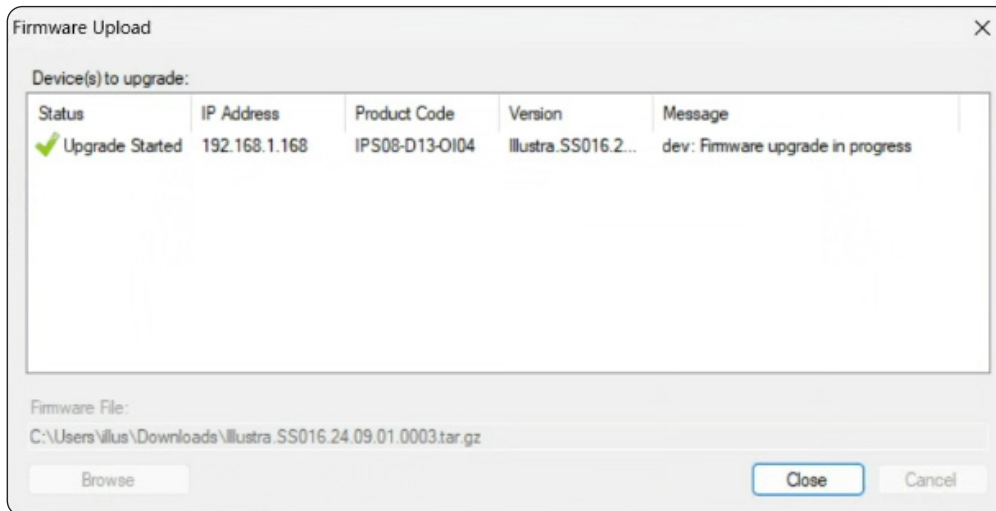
Firmware Upload

×

Device(s) to upgrade:

| Status | IP Address | Product Code | Version | Message |
|---|---|---|---|---|
| Upgrade Started | 192.168.1.168 | IPS08-D13-OI04 | Illustra.SS016.2... | dev: Firmware upgrade in progress |

Firmware File:

C:\Users\illus\Downloads\Illustra.SS016.24.09.01.0003.tar.gz

Browse

Close

Cancel